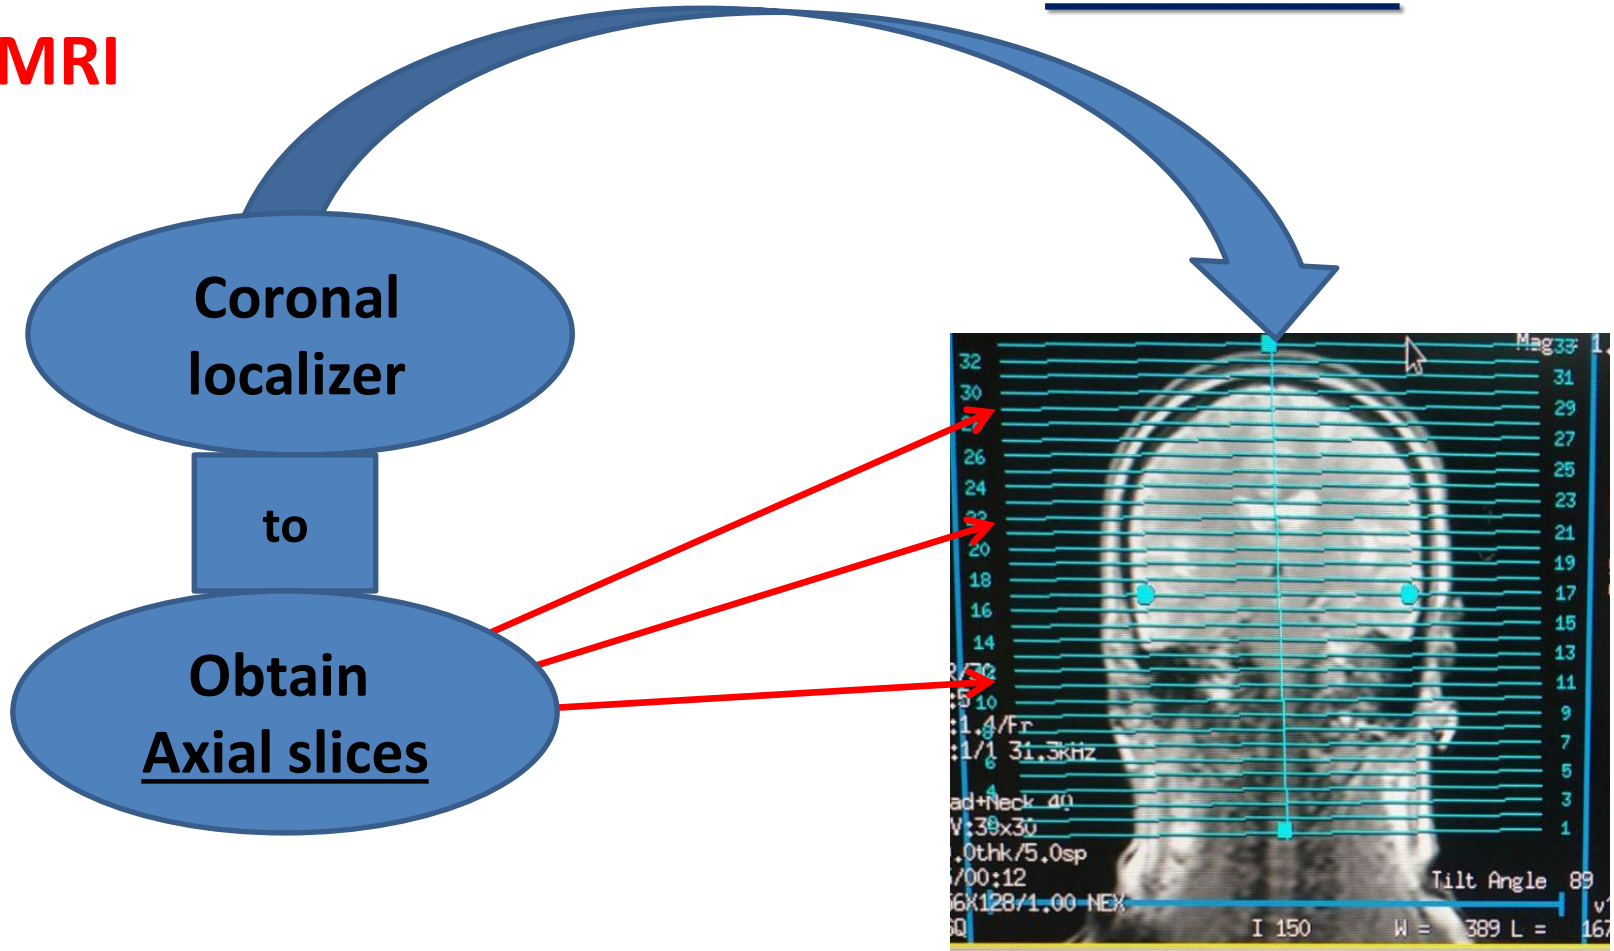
MRI

Coronal localizer

to

Obtain Axial slices

32
30
26
24
22
20
18
16
14
12
10
8
6
4
2

Mag 33 1.
31
29
27
25
23
21
19
17
15
13
11
9
7
5
3
1

/30
:5
:1.4/Fr
:1/1 31.3kHz
ad+Neck 40
V:30x30
.0thk/5.0sp
/00:12
6X128/1.00 NEX
Q

Tilt Angle 89
I 150
W = 389 L =
v
167